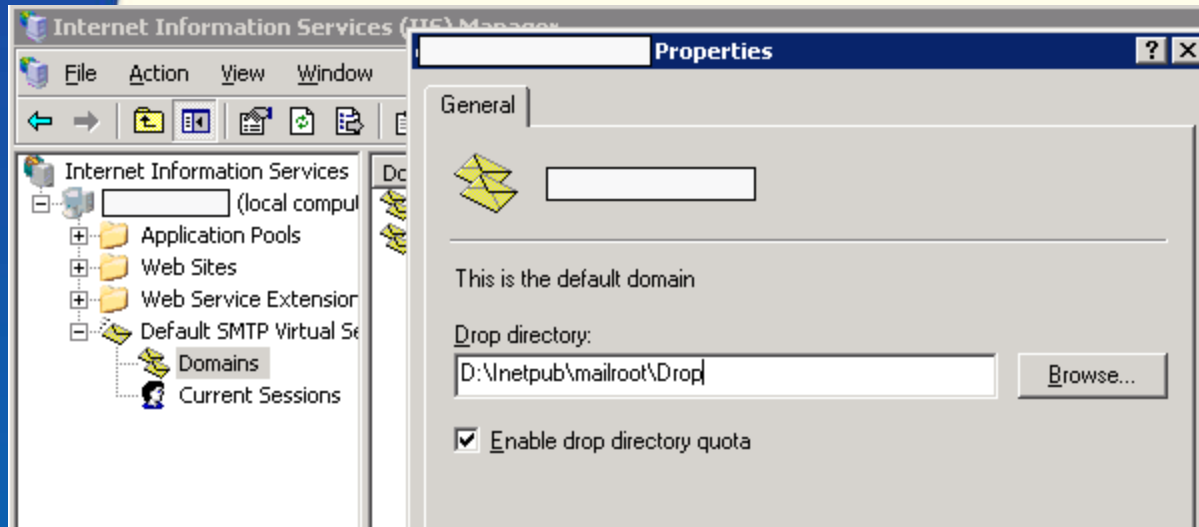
Internet Information Services (IIS) Manager

File Action View Window

Internet Information Services
(local compu
Application Pools
Web Sites
Web Service Extension
Default SMTP Virtual Se
Domains
Current Sessions

Do

Properties ? ×

General

This is the default domain

Drop directory:

D:\Inetpub\mailroot\Drop

Browse...

Enable drop directory quota